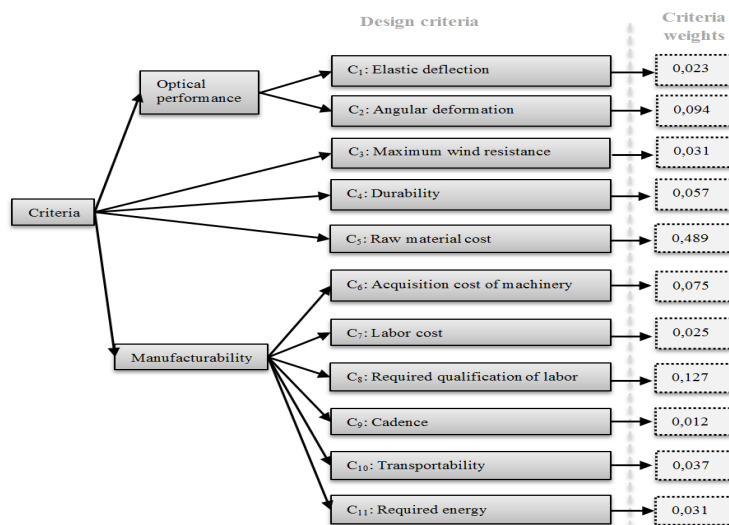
Design criteria

Criteria weights

Criteria

Optical performance

Manufacturability

$C_1$: Elastic deflection

$C_2$: Angular deformation

$C_3$: Maximum wind resistance

$C_4$: Durability

$C_5$: Raw material cost

$C_6$: Acquisition cost of machinery

$C_7$: Labor cost

$C_8$: Required qualification of labor

$C_9$: Cadence

$C_{10}$: Transportability

$C_{11}$: Required energy

0,023

0,094

0,031

0,057

0,489

0,075

0,025

0,127

0,012

0,037

0,031